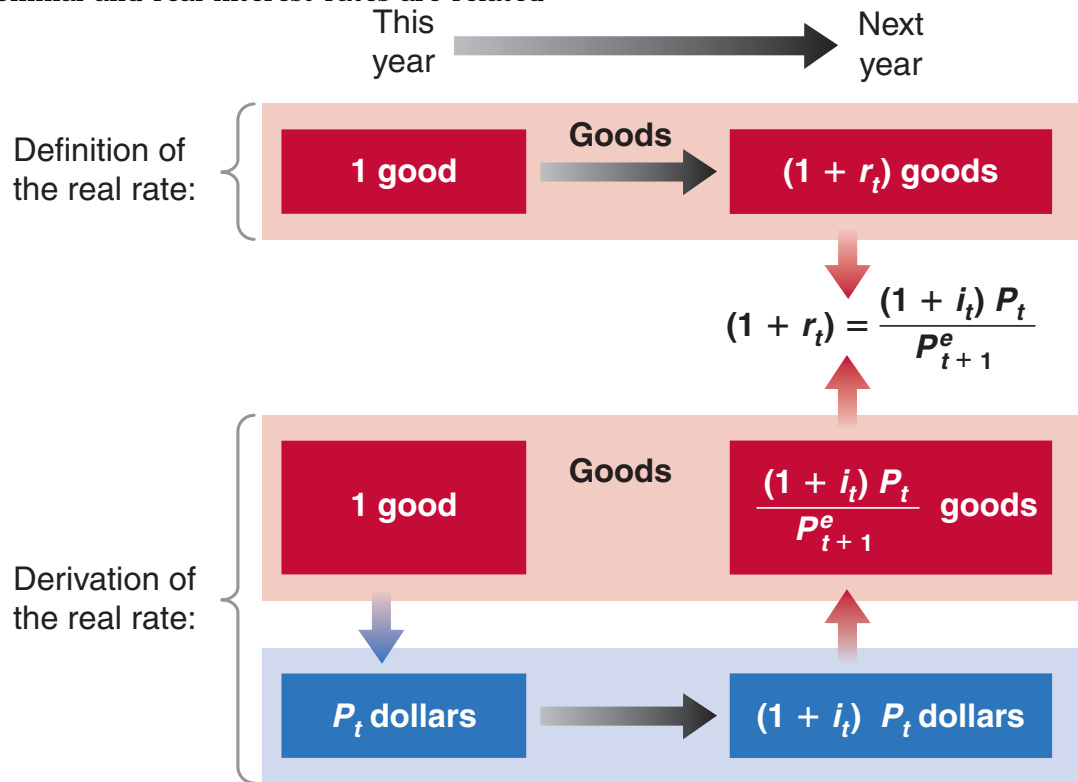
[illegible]

This year

Next year

Definition of the real rate:

Goods

1 good

$(1 + r_t)$ goods

$(1 + r_t) = \frac{(1 + i_t) P_t}{P^e_{t+1}}$

Derivation of the real rate:

Goods

1 good

$\frac{(1 + i_t) P_t}{P^e_{t+1}}$ goods

$P_t$ dollars

$(1 + i_t)$ $P_t$ dollars